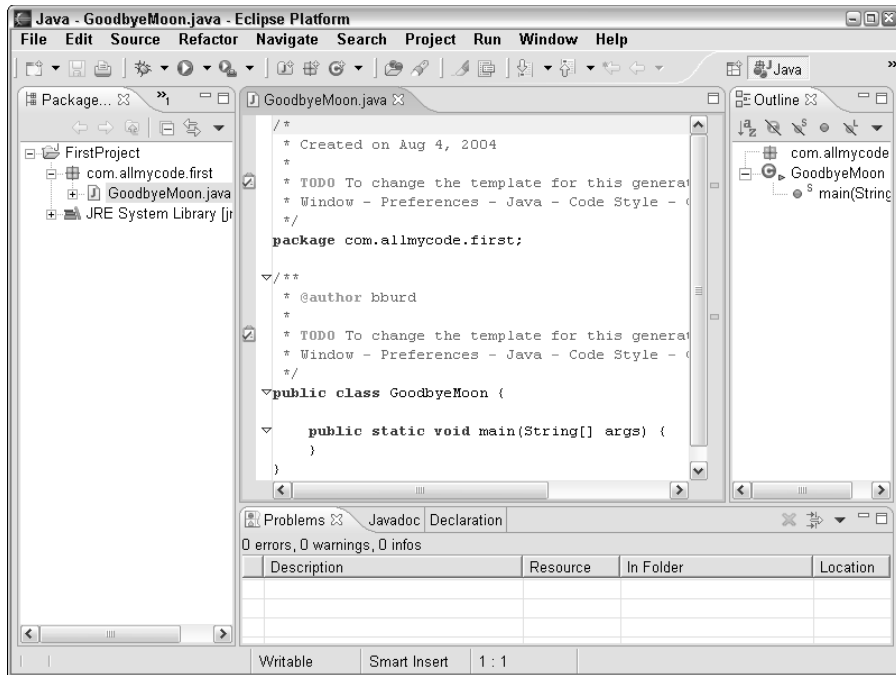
Java - GoodbyeMoon.java - Eclipse Platform

File Edit Source Refactor Navigate Search Project Run Window Help

Java

Package... ✕ »1

FirstProject
com.allmycode.first
GoodbyeMoon.java
JRE System Library [jr

GoodbyeMoon.java ✕

/*
 * Created on Aug 4, 2004
 *
 * TODO To change the template for this generat
 * Window - Preferences - Java - Code Style - (
 */
package com.allmycode.first;

/**
 * @author bburd
 *
 * TODO To change the template for this generat
 * Window - Preferences - Java - Code Style - (
 */
public class GoodbyeMoon {

    public static void main(String[] args) {
    }
}

Outline ✕

com.allmycode
GoodbyeMoon
main(String

Problems ✕ Javadoc Declaration

0 errors, 0 warnings, 0 infos

| Description | Resource | In Folder | Location |
|---|---|---|---|
| | | | |

Writable Smart Insert 1 : 1